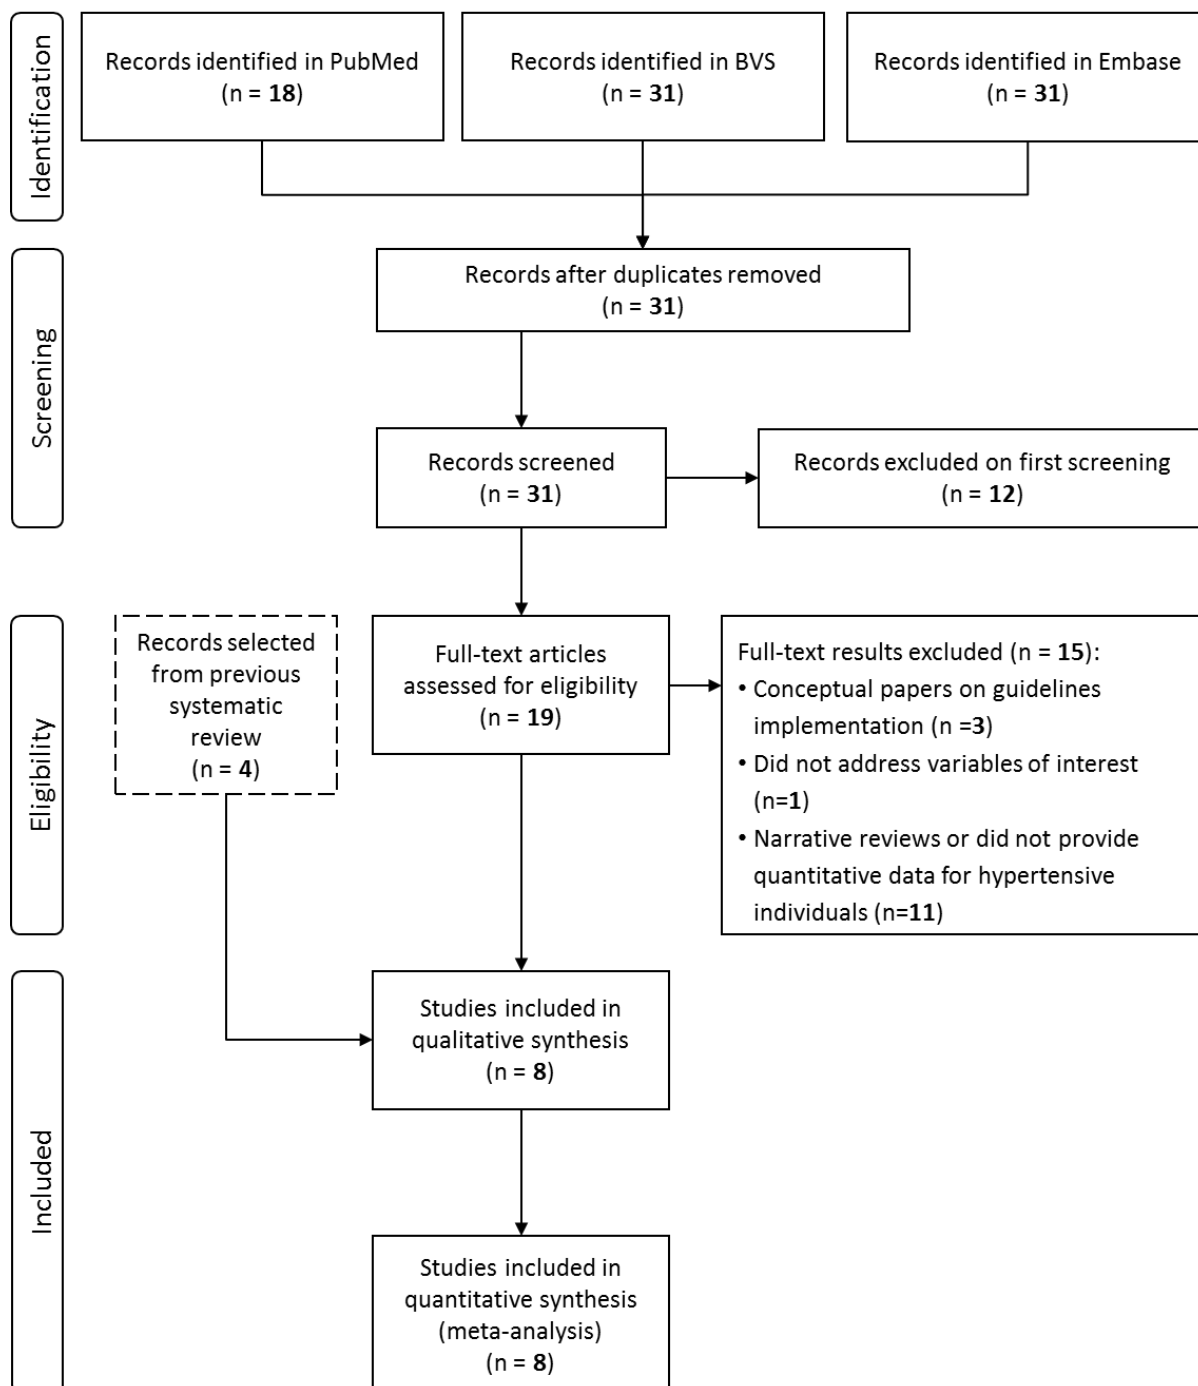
Identification

Records identified in PubMed (n = 18)

Records identified in BVS (n = 31)

Records identified in Embase (n = 31)

Screening

Records after duplicates removed (n = 31)

Records screened (n = 31)

Records excluded on first screening (n = 12)

Eligibility

Records selected from previous systematic review (n = 4)

Full-text articles assessed for eligibility (n = 19)

Full-text results excluded (n = 15):
• Conceptual papers on guidelines implementation (n =3)
• Did not address variables of interest (n=1)
• Narrative reviews or did not provide quantitative data for hypertensive individuals (n=11)

Included

Studies included in qualitative synthesis (n = 8)

Studies included in quantitative synthesis (meta-analysis) (n = 8)